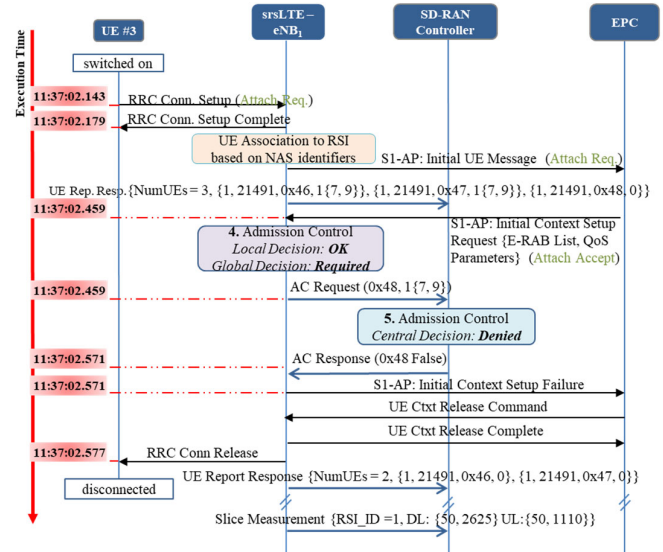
Execution Time

UE #3

srsLTE – eNB$_1$

SD-RAN Controller

EPC

switched on

11:37:02.143

RRC Conn. Setup (Attach Req.)

11:37:02.179

RRC Conn. Setup Complete

UE Association to RSI based on NAS identifiers

S1-AP: Initial UE Message (Attach Req.)

UE Rep. Resp. {NumUEs = 3, {1, 21491, 0x46, 1{7, 9}}, {1, 21491, 0x47, 1{7, 9}}, {1, 21491, 0x48, 0}}

11:37:02.459

S1-AP: Initial Context Setup Request {E-RAB List, QoS Parameters} (Attach Accept)

4. Admission Control
Local Decision: OK
Global Decision: Required

11:37:02.459

AC Request (0x48, 1{7, 9})

5. Admission Control
Central Decision: Denied

11:37:02.571

AC Response (0x48 False)

11:37:02.571

S1-AP: Initial Context Setup Failure

UE Ctxt Release Command

UE Ctxt Release Complete

11:37:02.577

RRC Conn Release

UE Report Response {NumUEs = 2, {1, 21491, 0x46, 0}, {1, 21491, 0x47, 0}}

disconnected

Slice Measurement {RSI_ID =1, DL: {50, 2625} UL:{50, 1110}}